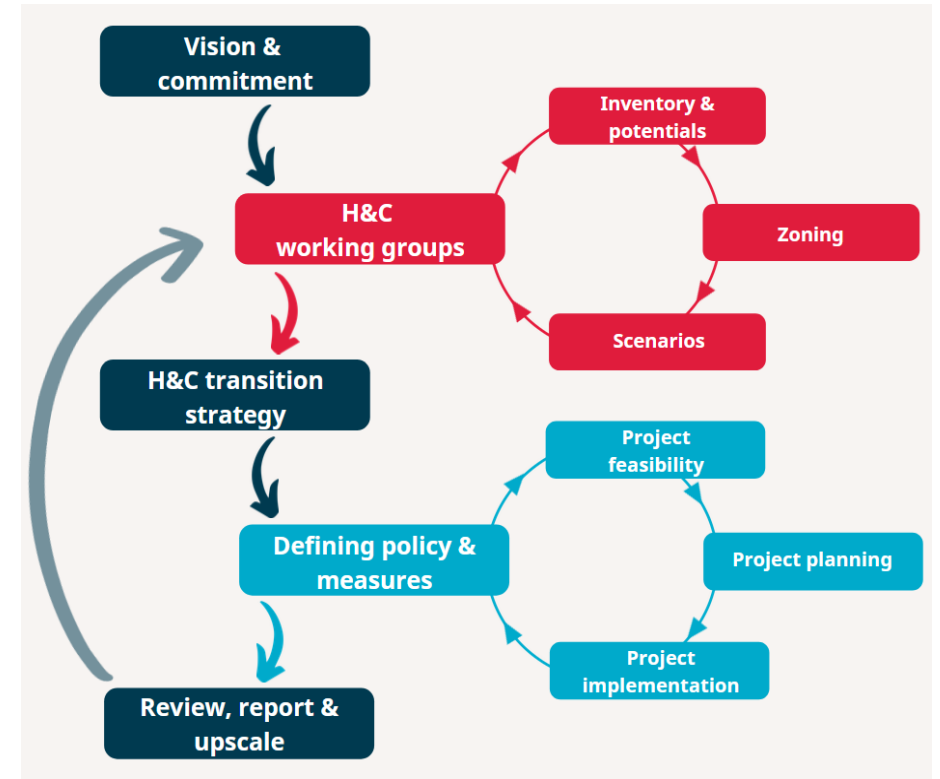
Vision & commitment

H&C working groups

Inventory & potentials

Zoning

Scenarios

H&C transition strategy

Project feasibility

Project planning

Project implementation

Defining policy & measures

Review, report & upscale